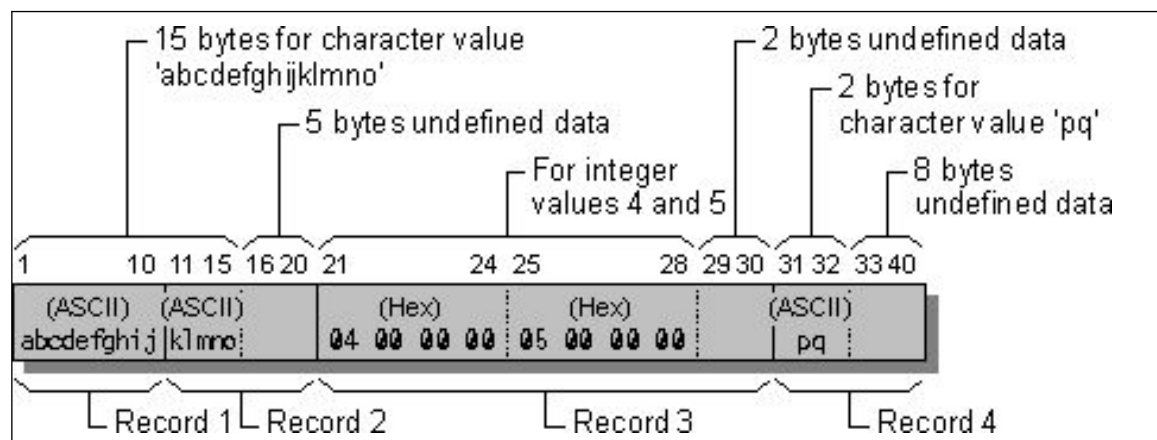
15 bytes for character value 'abcdefghijklmno'

5 bytes undefined data

2 bytes undefined data

2 bytes for character value 'pq'

For integer values 4 and 5

8 bytes undefined data

1 10 11 15 16 20 21 24 25 28 29 30 31 32 33 40

(ASCII) abcdefghij

(ASCII) klmno

(Hex) 04 00 00 00

(Hex) 05 00 00 00

(ASCII) pq

Record 1

Record 2

Record 3

Record 4